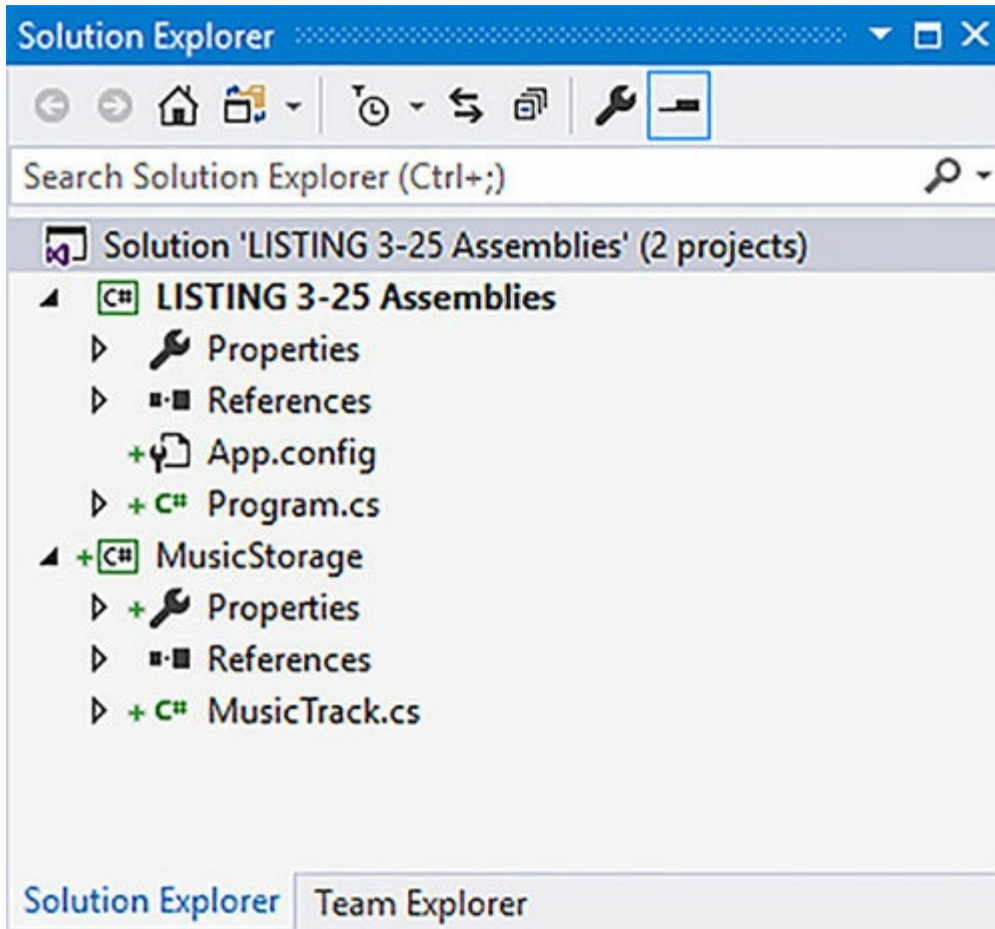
Solution Explorer

Search Solution Explorer (Ctrl+;)

Solution 'LISTING 3-25 Assemblies' (2 projects)
LISTING 3-25 Assemblies
Properties
References
App.config
Program.cs
MusicStorage
Properties
References
MusicTrack.cs

Solution Explorer
Team Explorer